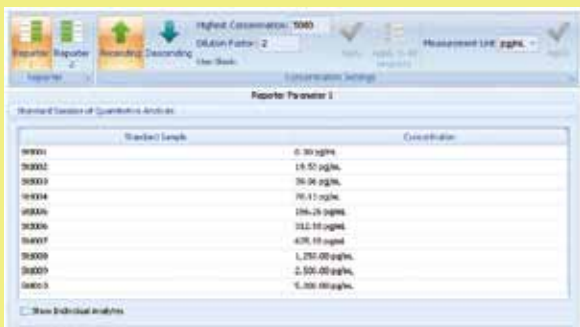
Reporter 1
Reporter 2
Reporter
Ascending
Descending
Highest Concentration: 5000
Dilution Factor: 2
Use Blank
Apply
Apply To All Reporters
Concentration Settings
Measurement Unit: pg/mL
Apply

Reporter Parameter 1

Standard Session of Quantitative Analysis

| Standard Sample | Concentration |
|---|---|
| Std001 | 0.00 pg/mL |
| Std002 | 19.53 pg/mL |
| Std003 | 39.06 pg/mL |
| Std004 | 78.13 pg/mL |
| Std005 | 156.25 pg/mL |
| Std006 | 312.50 pg/mL |
| Std007 | 625.00 pg/mL |
| Std008 | 1,250.00 pg/mL |
| Std009 | 2,500.00 pg/mL |
| Std010 | 5,000.00 pg/mL |

Show Individual Analytes